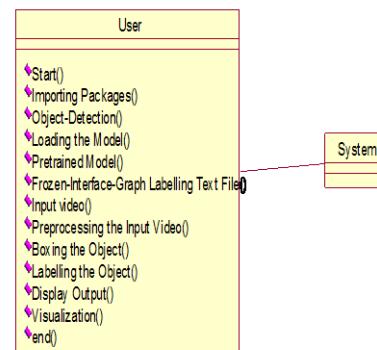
User

Start()
Importing Packages()
Object-Detection()
Loading the Model()
Pretrained Model()
Frozen-Interface-Graph Labelling Text File()
Input video()
Preprocessing the Input Video()
Boxing the Object()
Labelling the Object()
Display Output()
Visualization()
end()

System